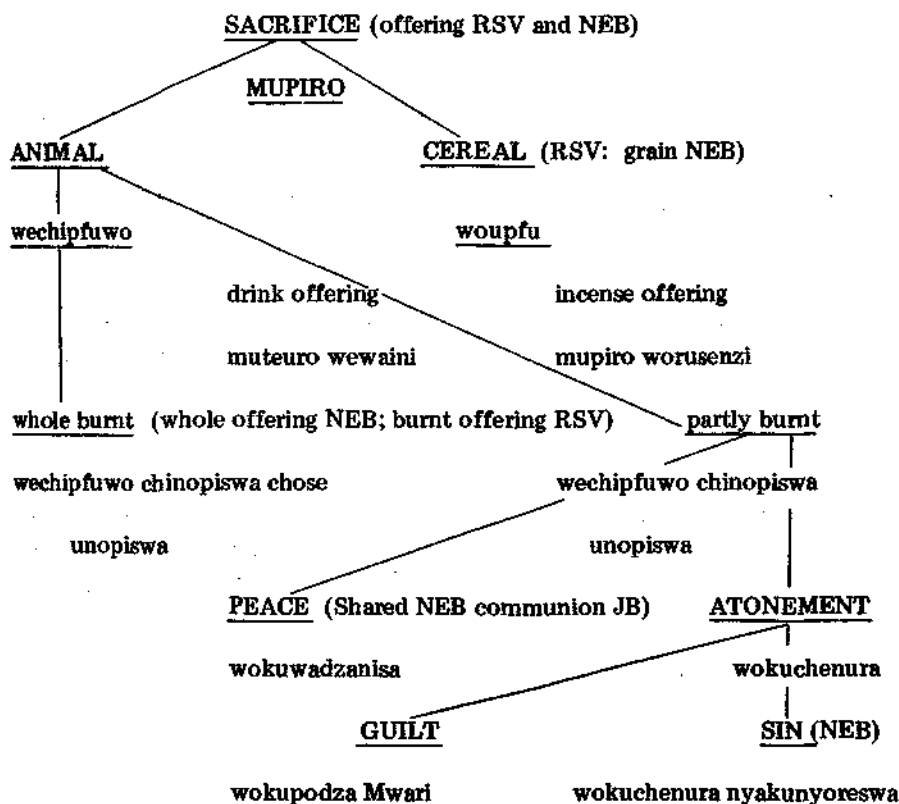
SACRIFICE (offering RSV and NEB)

MUPIRO

ANIMAL

CEREAL (RSV: grain NEB)

wechipfuwo

woupfu

drink offering

incense offering

muteuro wewaini

mupiro worusenzi

whole burnt (whole offering NEB; burnt offering RSV)

partly burnt

wechipfuwo chinopiswa chose

wechipfuwo chinopiswa

unopiswa

unopiswa

PEACE (Shared NEB communion JB)

ATONEMENT

wokuwadzanisa

wokuchenura

GUILT

SIN (NEB)

wokupodza Mwari

wokuchenura nyakunyoreswa